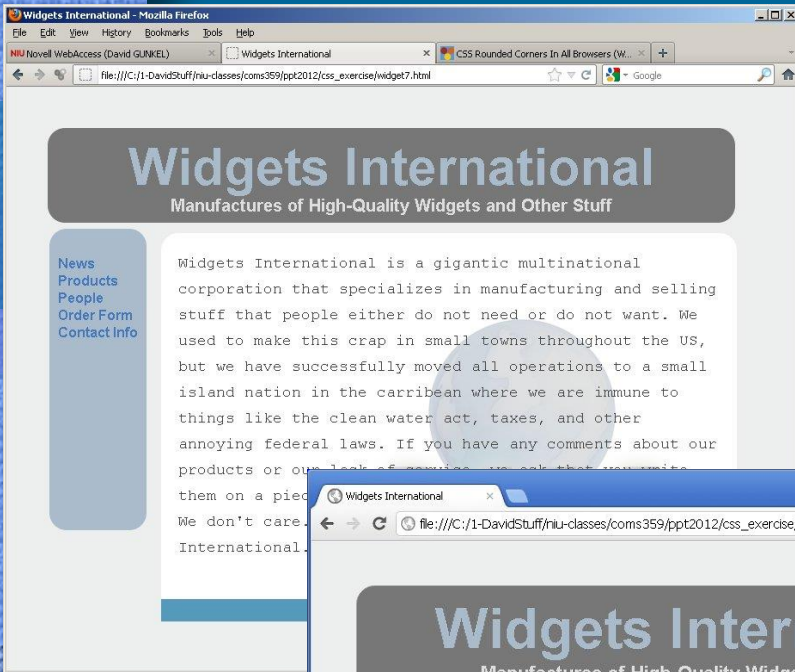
Widgets International - Mozilla Firefox

File Edit View History Bookmarks Tools Help

NIU Novell WebAccess (David GUNKEL) ×
Widgets International ×
CSS Rounded Corners In All Browsers (W... ×
+

file:///C:/1-DavidStuff/niu-classes/coms359/ppt2012/css_exercise/widget7.html

Google

Widgets International

Manufactures of High-Quality Widgets and Other Stuff

News
Products
People
Order Form
Contact Info

Widgets International is a gigantic multinational corporation that specializes in manufacturing and selling stuff that people either do not need or do not want. We used to make this crap in small towns throughout the US, but we have successfully moved all operations to a small island nation in the carribean where we are immune to things like the clean water act, taxes, and other annoying federal laws. If you have any comments about our products or our lack of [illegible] them on a piec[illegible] We don't care. International.

Widgets International ×

file:///C:/1-DavidStuff/niu-classes/coms359/ppt2012/css_exercise

Widgets Inter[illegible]

Manufactures of High-Quality Widge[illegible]